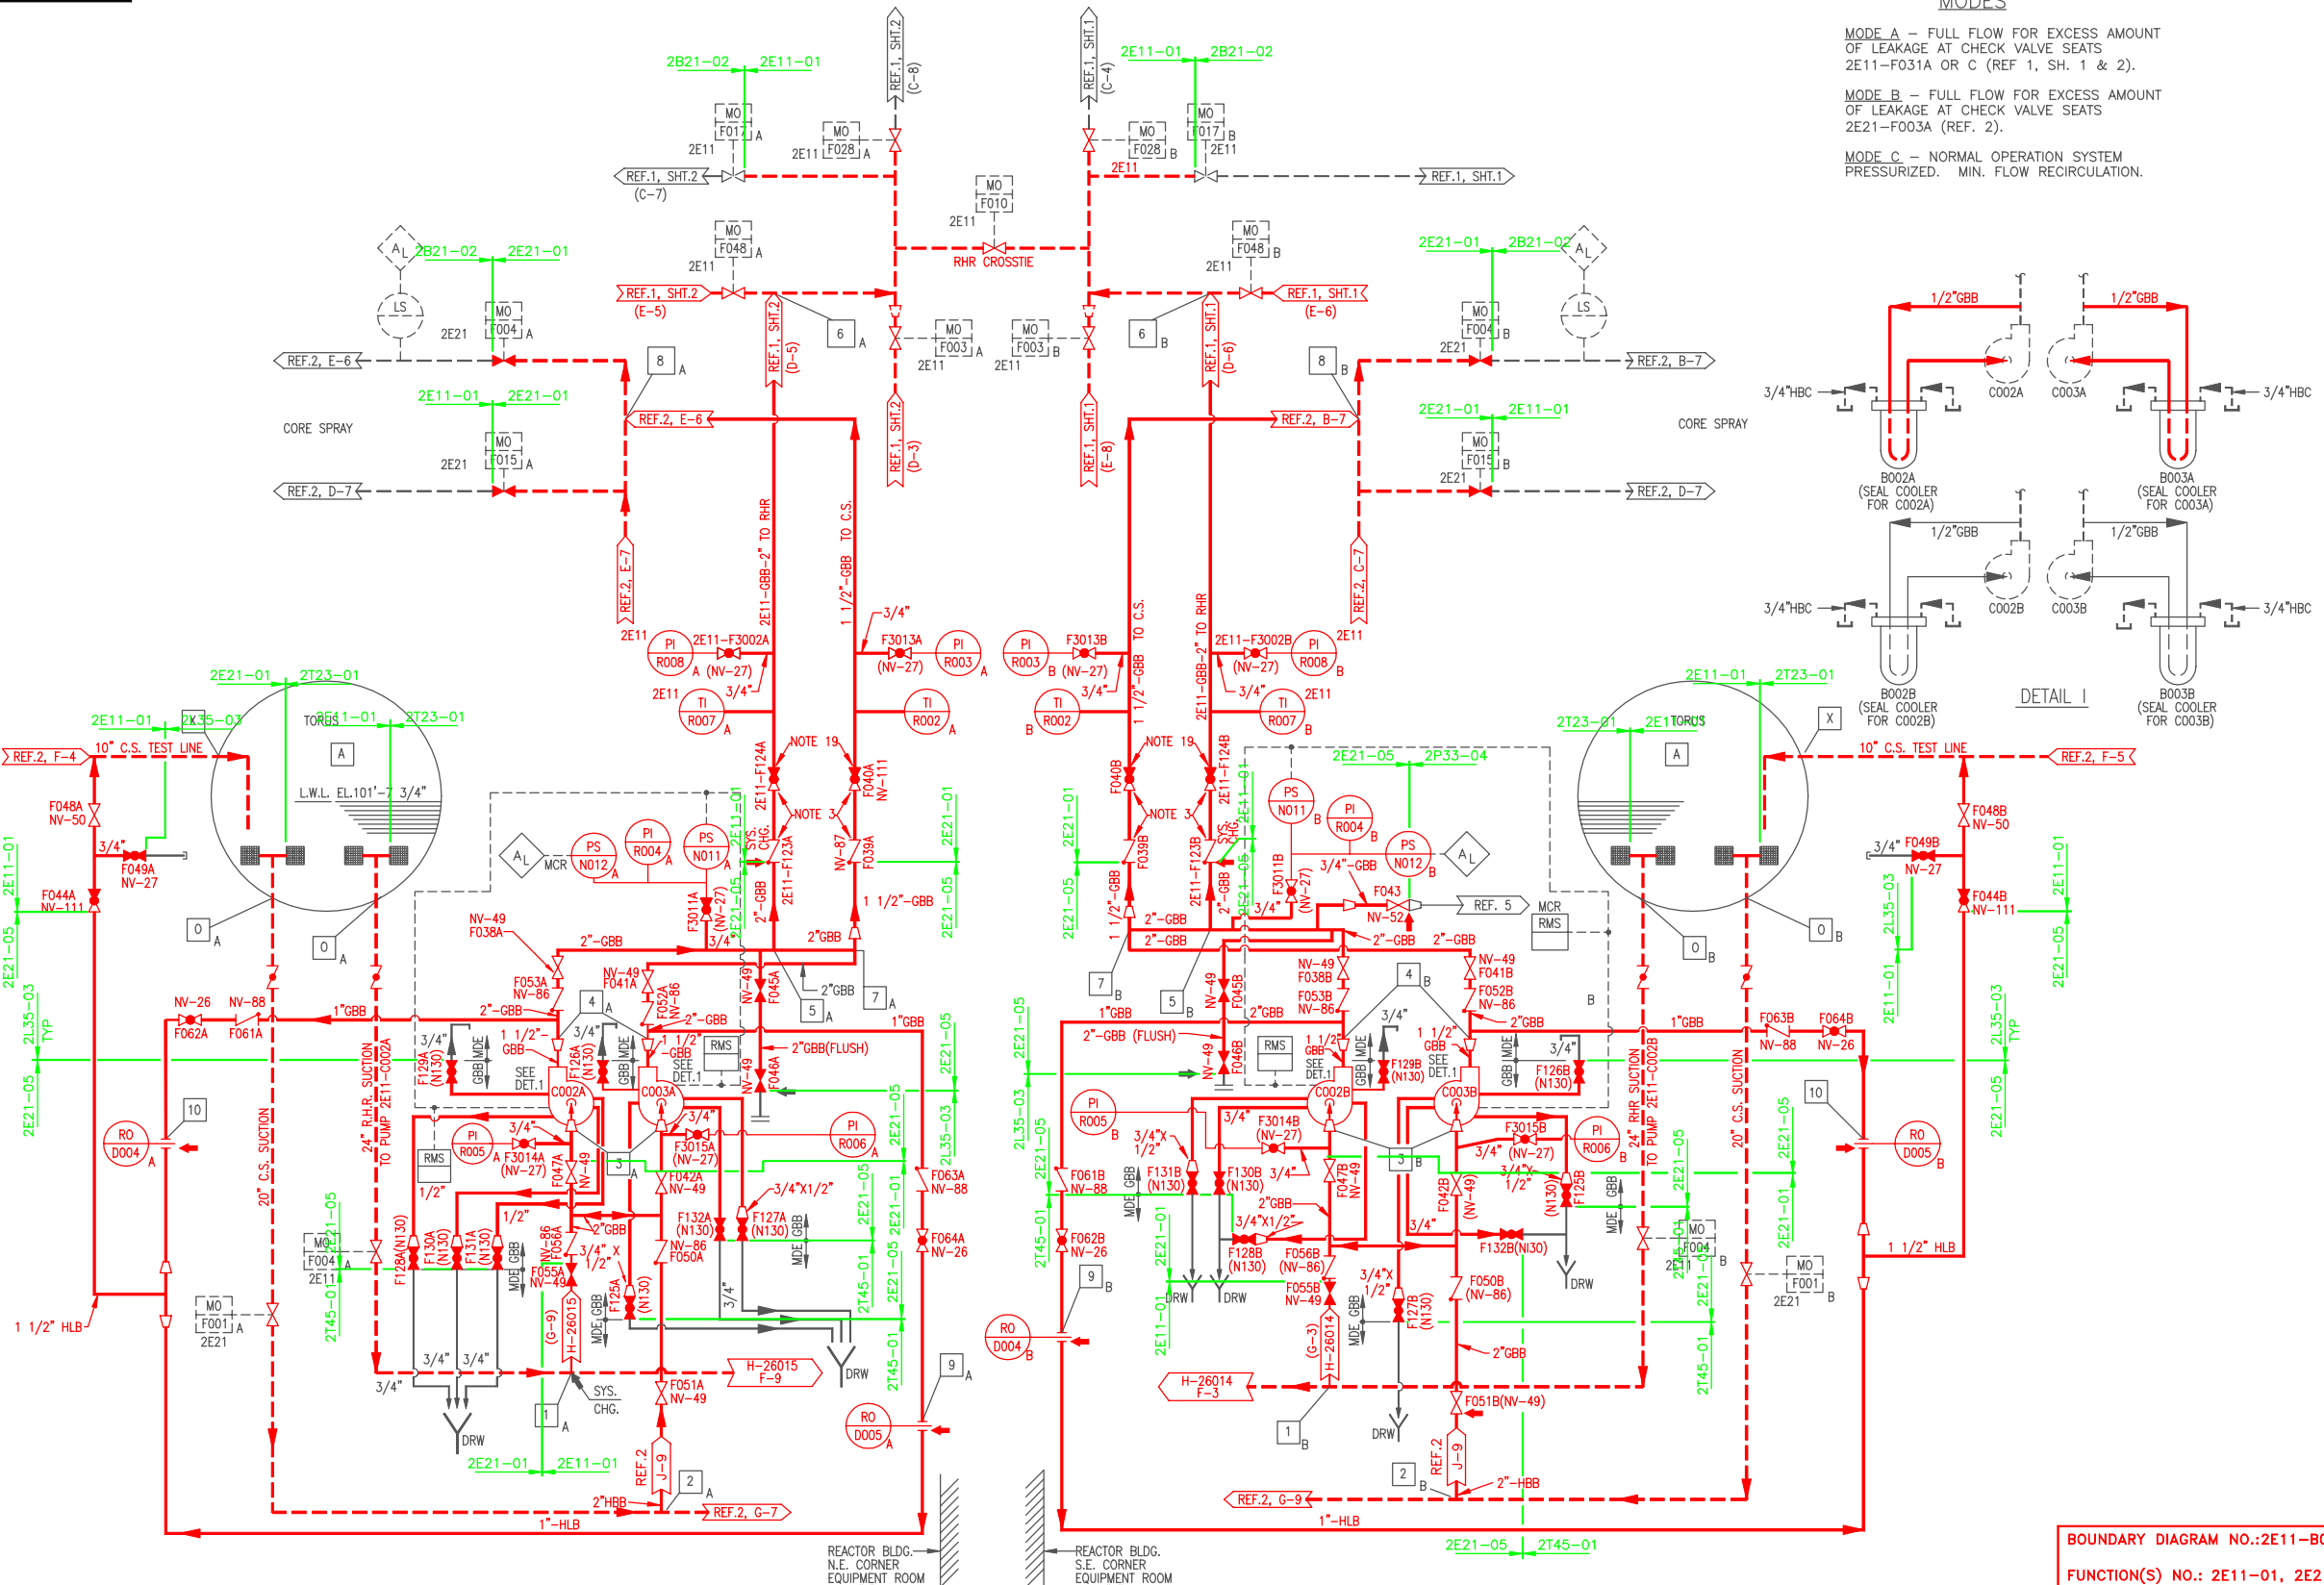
MODES

MODE A – FULL FLOW FOR EXCESS AMOUNT OF LEAKAGE AT CHECK VALVE SEATS 2E11-F031A OR C (REF 1, SH. 1 & 2).

MODE B – FULL FLOW FOR EXCESS AMOUNT OF LEAKAGE AT CHECK VALVE SEATS 2E21-F003A (REF. 2).

MODE C – NORMAL OPERATION SYSTEM PRESSURIZED. MIN. FLOW RECIRCULATION.

2B21-02 2E11-01
REF.1, SHT.2 (C-8)
REF.1, SHT.1 (C-4)
2E11-01 2B21-02
MO F017 A 2E11
MO F028 A 2E11
MO F028 B
MO F017 B 2E11
REF.1, SHT.2 (C-7)
2E11
REF.1, SHT.1
MO F010 2E11
RHR CROSSTIE
MO F048 A 2E11
MO F048 B 2E11
2B21-02 2E21-01
2E21-01 2B21-02
REF.1, SHT.2 (E-5)
REF.1, SHT.1 (E-6)
LS
MO F004 A 2E21
6 A
MO F003 A 2E11
MO F003 B 2E11
6 B
MO F004 B 2E21
REF.2, E-6
REF.2, B-7
8 A
8 B
REF.1, SHT.2 (D-5)
REF.1, SHT.1 (D-6)
2E11-01 2E21-01
2E21-01 2E11-01
CORE SPRAY
CORE SPRAY
MO F015 A 2E21
MO F015 B 2E21
REF.2, E-6
REF.2, B-7
REF.1, SHT.2 (D-3)
REF.1, SHT.1 (E-8)
REF.2, D-7
REF.2, D-7
REF.2, E-7
REF.2, C-7
2E11-GBB-2" TO RHR
1 1/2"-GBB TO C.S.
1 1/2"-GBB TO C.S.
2E11-GBB-2" TO RHR
2E11
2E11
3/4"
PI R008 A
2E11-F3002A (NV-27)
F3013A (NV-27)
PI R003 A
PI R003 B
F3013B B (NV-27)
2E11-F3002B (NV-27)
PI R008 B
3/4"
2E11
TI R007 A
TI R002 A
TI R002 B
TI R007 B
2E21-01 2T23-01
2E11-01 2E11-01 2T23-01
2L35-03 TORUS
10" C.S. TEST LINE
REF.2, F-4
A
L.W.L. EL.101'-7 3/4"
F048A NV-50
3/4"
F049A NV-27
F044A NV-111
2E11-01
2E21-05
O A
O A
NOTE 19
NOTE 3
2E11-F124A
F040A NV-111
F039A NV-87
2E11-F123A
SYS. CHG.
2E21-01
2E21-05
A L MCR
PS N012 A
PI R004 A
PS N011 A
1 1/2"-GBB
2"-GBB
2"GBB
F3011A (NV-27)
3/4"
2"-GBB
NV-49 F038A
F053A NV-86
NV-49 F041A
F052A NV-86
4 A
2"-GBB
NV-49
F045A
5 A
2"GBB
7 A
1"GBB
NV-26 NV-88
F062A F061A
1"GBB
2"-GBB
3/4" F129A (N130)
GBB MDE
1 1/2"-GBB
3/4"
F126A (N130)
GBB MDE
1 1/2"-GBB
SEE DET.1
SEE DET.1
RMS
2"GBB(FLUSH)
NV-49 F046A
C002A C003A
24" R.H.R. SUCTION TO PUMP 2E11-C002A
20" C.S. SUCTION
2L35-03 TYP
2E21-05
RO D004 A
10
3/4" F3014A (NV-27)
PI R005
RMS
1/2"
F047A NV-49
3 A
3/4" F3015A (NV-27)
PI R006 A
F042A NV-49
3/4"X1/2"
F063A NV-88
F064A NV-26
F127A (N130) GBB MDE
F132A (N130) NV-86 F050A
1/2"
F128A(N130) F130A (N130) F131A (N130)
GBB MDE
NV-86 F056A
F055A NV-49
2"GBB
3/4"X 1/2"
F125A (N130)
H-26015 (G-9)
GBB MDE
3/4"
DRW
MO F004 A 2E11
MO F001 A 2E21
1 1/2" HLB
2T45-01
2E21-05
2E21-05
2E11-01
2E21-05
2T45-01
3/4" 3/4"
3/4"
DRW
SYS. CHG.
1 A
H-26015 F-9
F051A NV-49
9 A
RO D005 A
2E21-01 2E11-01
REF.2 J-9
2 A
2"HBB
REF.2, G-7
1"-HLB
REACTOR BLDG. N.E. CORNER EQUIPMENT ROOM
REACTOR BLDG. S.E. CORNER EQUIPMENT ROOM
2E21-05 2P33-04
PS N011 B
PI R004 B
NOTE 19
NOTE 3
F040B
F039B
2E11-F124B
2E11-F123B
SYS. CHG.
2E21-05
3/4"-GBB
PS N012 B
A L
F3011B (NV-27)
F043
NV-52
REF. 5
MCR RMS
2"-GBB
2"-GBB
2"-GBB 2"-GBB
3/4"
1 1/2"-GBB
7 B
5 B
NV-49 F038B
F053B NV-86
4 B
NV-49 F041B
F052B NV-86
B
1"GBB
2"-GBB (FLUSH)
NV-49 F045B
2"GBB
NV-49 F046B
RMS
1 1/2" GBB SEE DET.1
GBB MDE
F129B (N130)
1 1/2" GBB SEE DET.1
2"GBB
GBB MDE 3/4"
F126B (N130)
1"GBB
F063B NV-88
F064B NV-26
24" RHR SUCTION TO PUMP 2E11-C002B
20" C.S. SUCTION
10
RO D005 B
C002B C003B
PI R005
3/4"X 1/2"
F3014B (NV-27)
3/4"
F131B (N130)
F130B (N130)
3/4"
F047B NV-49
3 B
F3015B 3/4" (NV-27)
3/4"X 1/2"
PI R006 B
F042B (NV-49)
F125B (N130)
GBB MDE
F061B NV-88
F062B NV-26
2"GBB
3/4"X1/2"
F128B (N130)
F056B (NV-86)
F055B NV-49
3/4"X 1/2"
F132B(N130)
F050B (NV-86)
DRW
DRW DRW
F127B (N130)
GBB MDE
H-26014 (G-3)
2"GBB
MO F004 B 2E11
MO F001 B 2E21
1 1/2" HLB
9 B
RO D004 B
H-26014 F-3
1 B
DRW
F051B(NV-49)
2 B
REF.2 J-9
2"-HBB
REF.2, G-9
1"-HLB
2E21-05 2T45-01
2E11-01 2T23-01
2T23-01 2E11-01 TORUS
X
A
10" C.S. TEST LINE
REF.2, F-5
F048B NV-50
3/4" F049B NV-27
F044B NV-111
O B
O B
2L35-03
2E11-01
2E21-05
2L35-03 TYP
2E21-05
2L35-03
2E21-05
2T45-01
2E11-01
2E21-01
2E21-05
2T45-01
2E21-05
2E11-01
2T45-01
2E21-01
2E21-05
1/2"GBB
1/2"GBB
3/4"HBC
3/4"HBC
C002A C003A
B002A (SEAL COOLER FOR C002A)
B003A (SEAL COOLER FOR C003A)
1/2"GBB
1/2"GBB
3/4"HBC
3/4"HBC
C002B C003B
B002B (SEAL COOLER FOR C002B)
DETAIL I
B003B (SEAL COOLER FOR C003B)
BOUNDARY DIAGRAM NO.:2E11-BO
FUNCTION(S) NO.: 2E11-01, 2E2